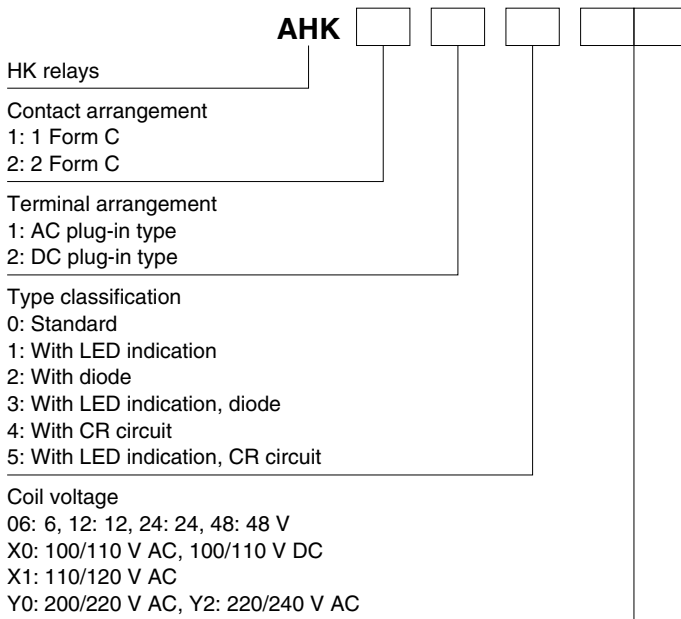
AHK

HK relays

Contact arrangement
1: 1 Form C
2: 2 Form C

Terminal arrangement
1: AC plug-in type
2: DC plug-in type

Type classification
0: Standard
1: With LED indication
2: With diode
3: With LED indication, diode
4: With CR circuit
5: With LED indication, CR circuit

Coil voltage
06: 6, 12: 12, 24: 24, 48: 48 V
X0: 100/110 V AC, 100/110 V DC
X1: 110/120 V AC
Y0: 200/220 V AC, Y2: 220/240 V AC